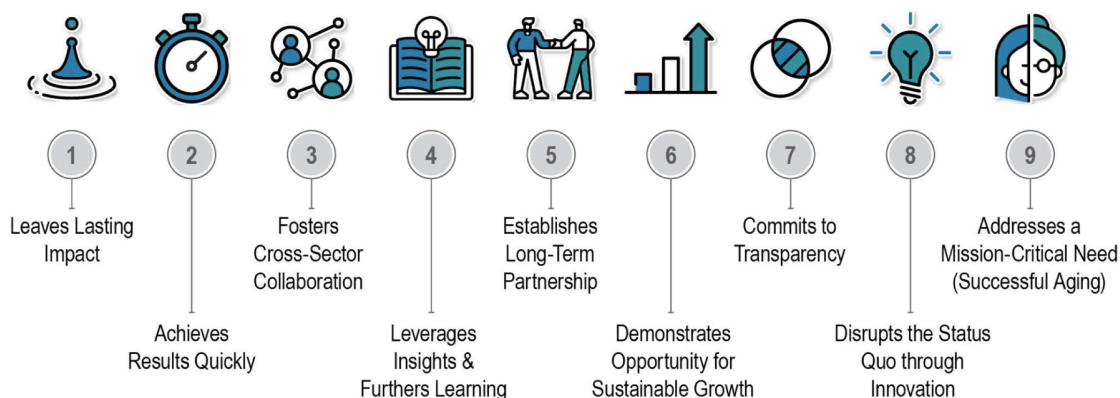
1
Leaves Lasting Impact

2
Achieves Results Quickly

3
Fosters Cross-Sector Collaboration

4
Leverages Insights & Furthers Learning

5
Establishes Long-Term Partnership

6
Demonstrates Opportunity for Sustainable Growth

7
Commits to Transparency

8
Disrupts the Status Quo through Innovation

9
Addresses a Mission-Critical Need (Successful Aging)